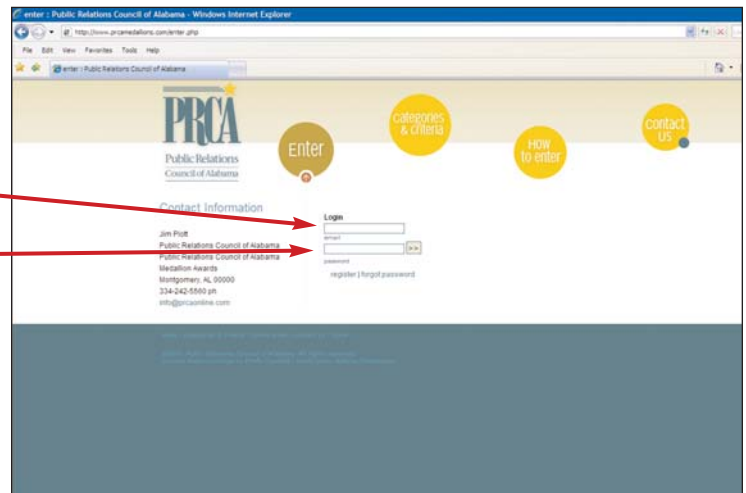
enter : Public Relations Council of Alabama - Windows Internet Explorer

http://www.prcamedallions.com/enter.php

File Edit View Favorites Tools Help

enter : Public Relations Council of Alabama

PRCA

Public Relations Council of Alabama

Enter

categories & criteria

HOW to enter

contact us

Contact Information

Jim Plott
Public Relations Council of Alabama
Public Relations Council of Alabama
Medallion Awards
Montgomery, AL 00000
334-242-5560 ph
info@prcaonline.com

Login

email

password

>>

register | forgot password

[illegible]

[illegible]